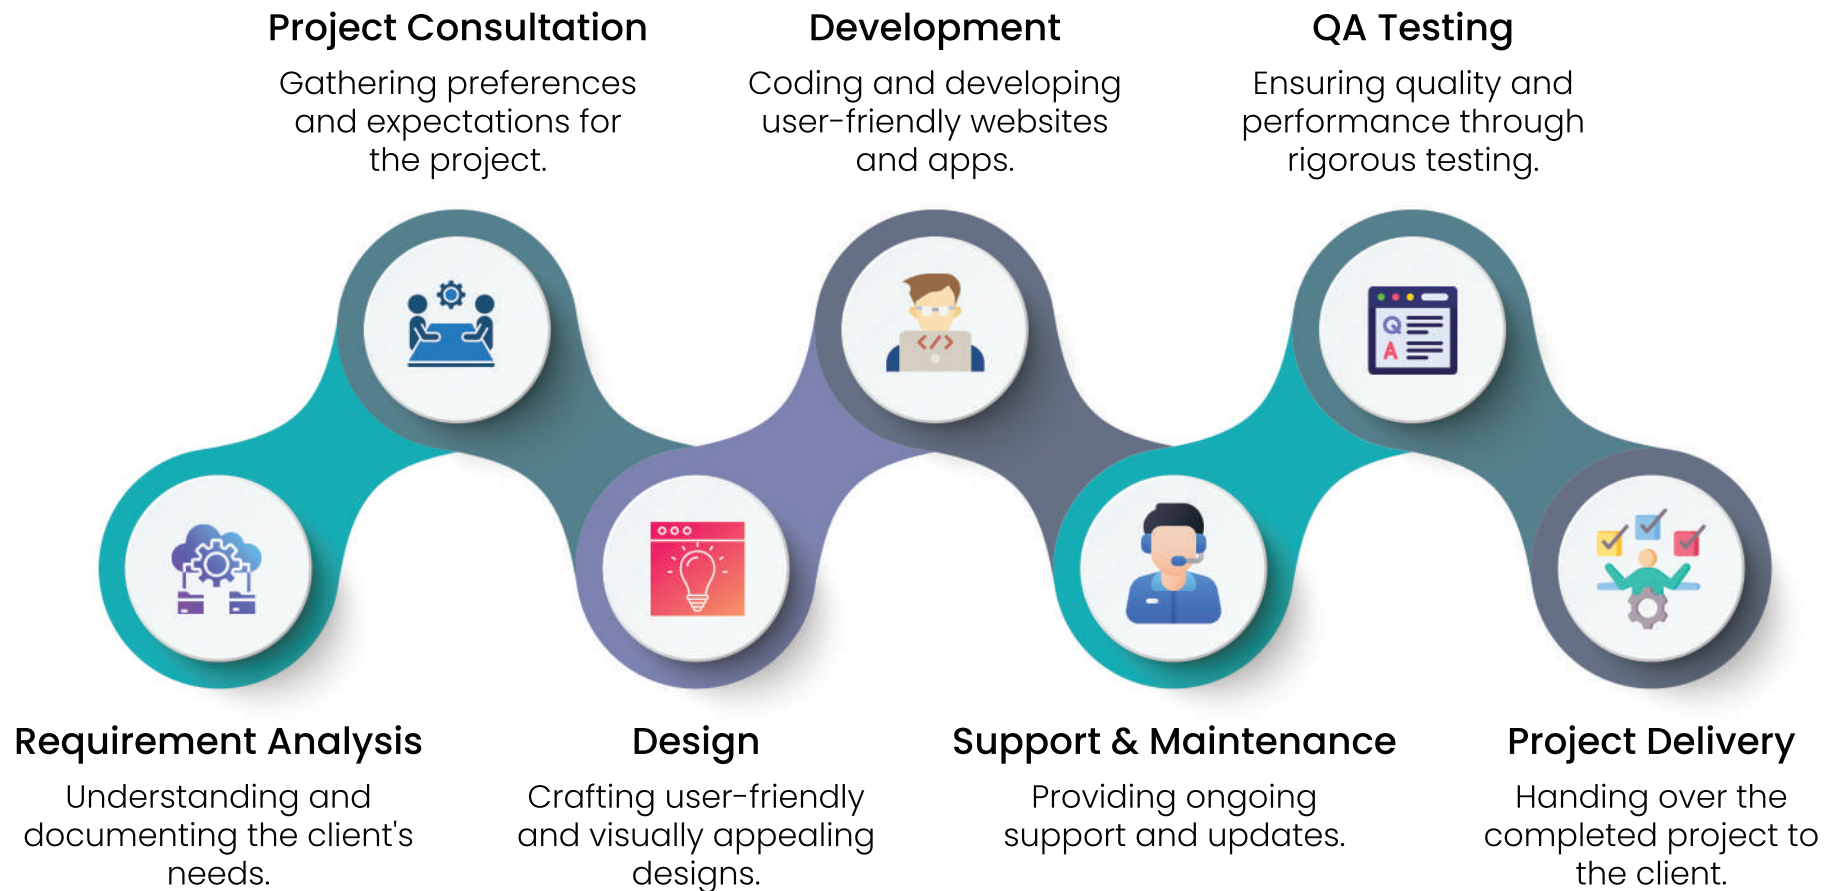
Project Consultation

Gathering preferences and expectations for the project.

Development

Coding and developing user-friendly websites and apps.

QA Testing

Ensuring quality and performance through rigorous testing.

Q
A

Requirement Analysis

Understanding and documenting the client's needs.

Design

Crafting user-friendly and visually appealing designs.

Support & Maintenance

Providing ongoing support and updates.

Project Delivery

Handing over the completed project to the client.